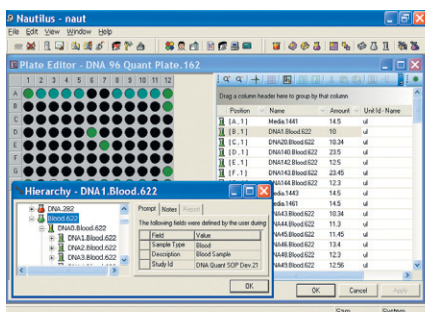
Nautilus - naut

File Edit View Window Help

Plate Editor - DNA 96 Quant Plate.162

1 2 3 4 5 6 7 8 9 10 11 12

A
B
C
D
E
F

Drag a column header here to group by that column

| Position | Name | Amount | Unit Id - Name |
|---|---|---|---|
| [ A , 1 ] | Media.1441 | 14.5 | ul |
| [ B , 1 ] | DNA1.Blood.622 | 10 | ul |
| [ C , 1 ] | DNA20.Blood.622 | 10.34 | ul |
| [ D , 1 ] | DNA140.Blood.622 | 23.5 | ul |
| [ E , 1 ] | DNA142.Blood.622 | 12.5 | ul |
| [ F , 1 ] | DNA143.Blood.622 | 23.45 | ul |
| | DNA144.Blood.622 | 12.3 | ul |
| | Media.1443 | 14.5 | ul |
| | Media.1461 | 14.5 | ul |
| | DNA43.Blood.622 | 10.34 | ul |
| | DNA44.Blood.622 | 11.3 | ul |
| | DNA45.Blood.622 | 11.45 | ul |
| | DNA46.Blood.622 | 13.4 | ul |
| | DNA48.Blood.622 | 12.3 | ul |
| | DNA49.Blood.622 | 12.56 | ul |

Hierarchy - DNA1.Blood.622

DNA.282
Blood.622
DNA0.Blood.622
DNA1.Blood.622
DNA2.Blood.622
DNA3.Blood.622

Prompt Notes Report

The following fields were defined by the user during

| Field | Value |
|---|---|
| Sample Type | Blood |
| Description | Blood Sample |
| Study Id | DNA Quant SOP Dev.21 |

OK

OK Cancel Apply

Sam System